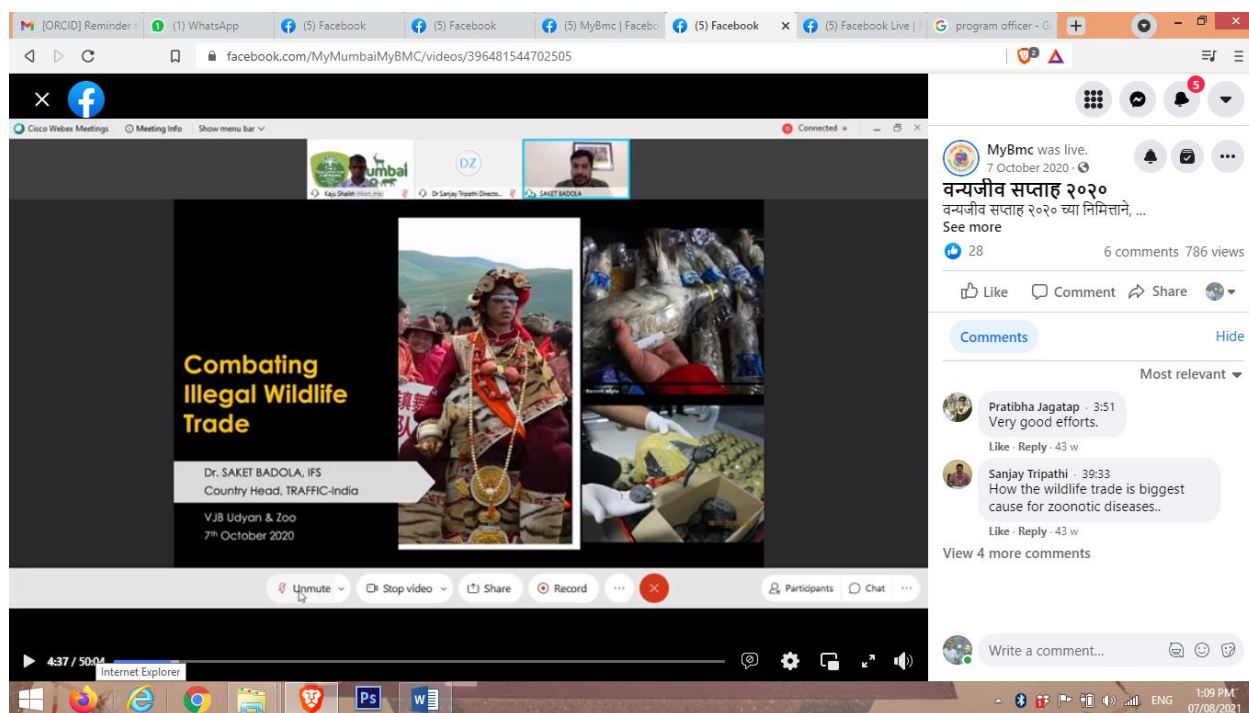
[ORCID] Reminder (1) WhatsApp (5) Facebook (5) Facebook (5) MyBmc | Facebo (5) Facebook (5) Facebook Live | program officer - G

facebook.com/MyMumbaiMyBMC/videos/396481544702505

5

Cisco Webex Meetings Meeting Info Show menu bar Connected

umbai

DZ

Kaju Shaikh (Host, me) Dr Sanjay Tripathi Directo... SAKET BADOLA

Combating Illegal Wildlife Trade

Dr. SAKET BADOLA, IFS
Country Head, TRAFFIC-India

VJB Udyan & Zoo
7th October 2020

Unmute Stop video Share Record Participants Chat

4:37 / 50:04

Internet Explorer

MyBmc was live.
7 October 2020 ·
वन्यजीव सप्ताह २०२०
वन्यजीव सप्ताह २०२० च्या निमित्ताने, ...
See more

28 6 comments 786 views

Like Comment Share

Comments Hide

Most relevant

Pratibha Jagatap · 3:51
Very good efforts.
Like · Reply · 43 w

Sanjay Tripathi · 39:33
How the wildlife trade is biggest cause for zoonotic diseases..
Like · Reply · 43 w

View 4 more comments

Write a comment...

ENG 1:09 PM 07/08/2021